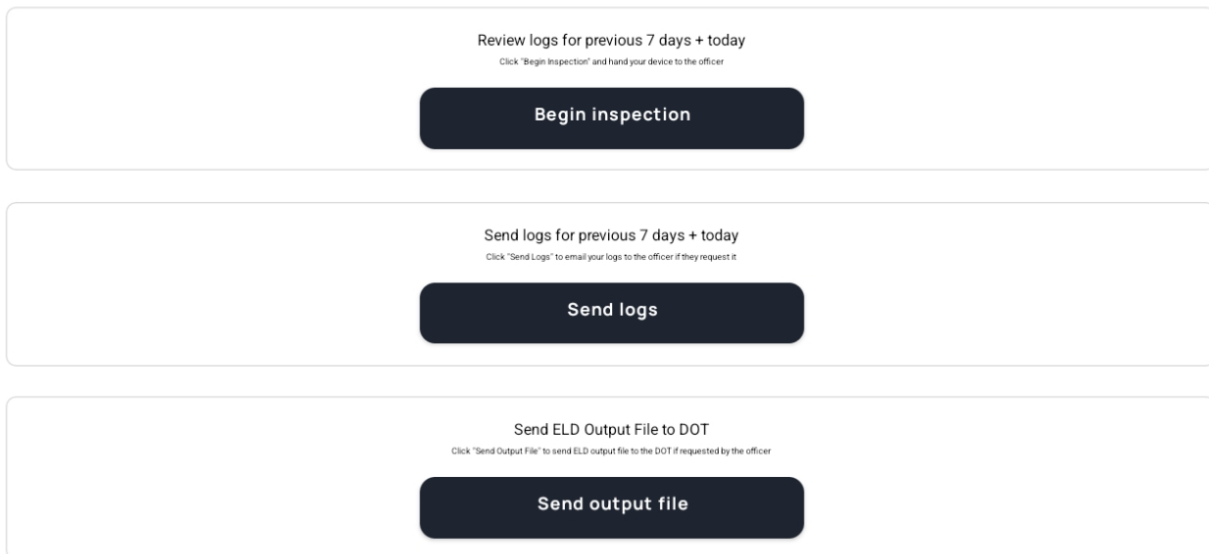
Review logs for previous 7 days + today

Click "Begin Inspection" and hand your device to the officer

Begin inspection

Send logs for previous 7 days + today

Click "Send Logs" to email your logs to the officer if they request it

Send logs

Send ELD Output File to DOT

Click "Send Output File" to send ELD output file to the DOT if requested by the officer

Send output file